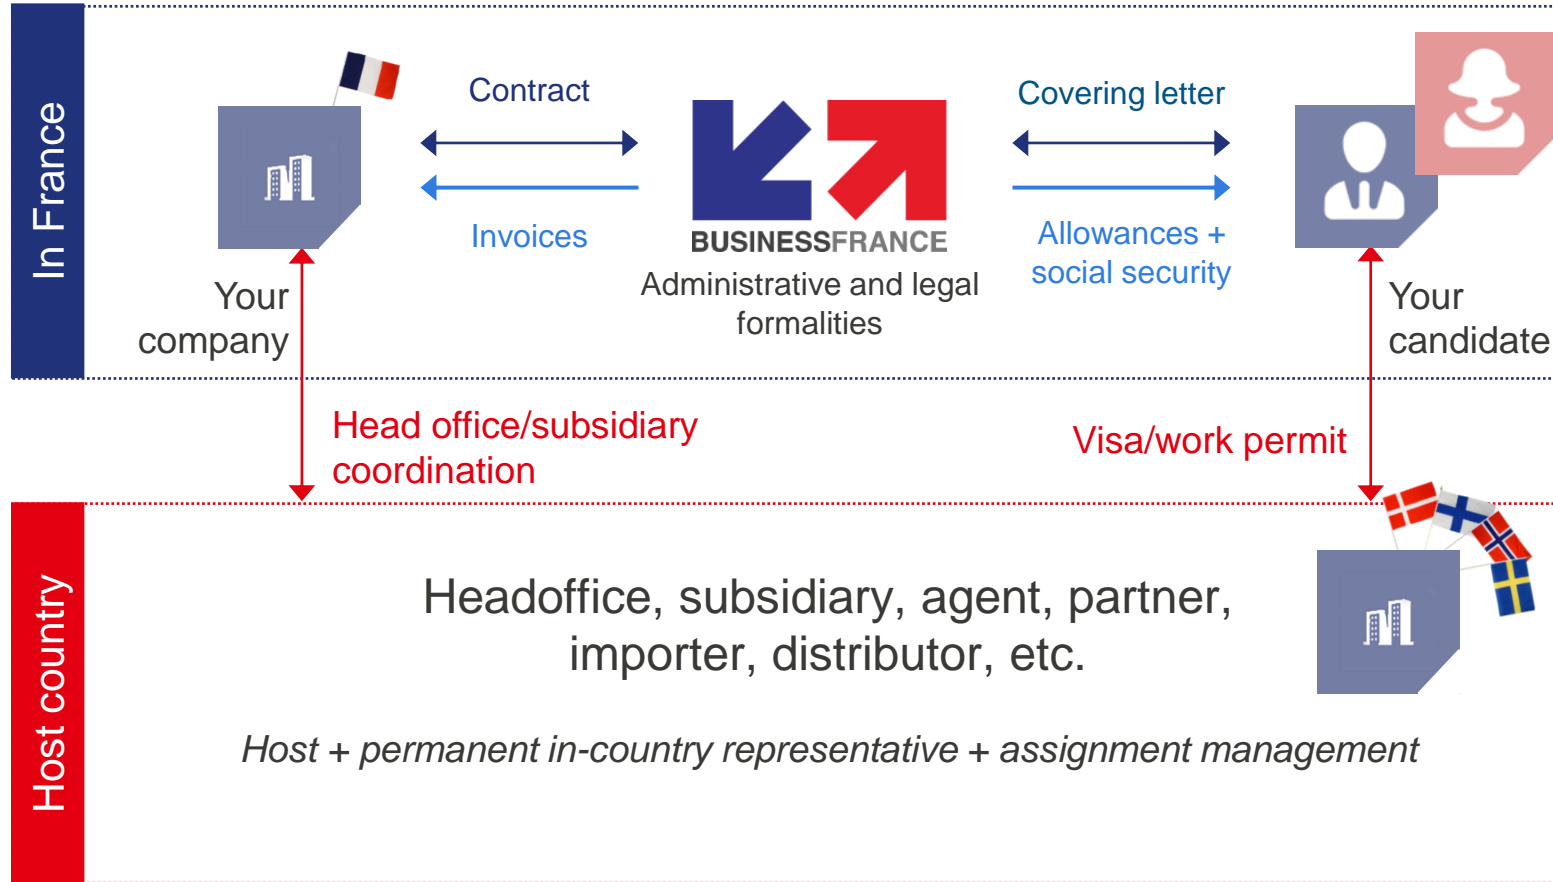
In France

Contract

Invoices

BUSINESSFRANCE
Administrative and legal formalities

Covering letter

Allowances + social security

Your company

Your candidate

Head office/subsidiary coordination

Visa/work permit

Host country

Headoffice, subsidiary, agent, partner, importer, distributor, etc.

*Host + permanent in-country representative + assignment management*